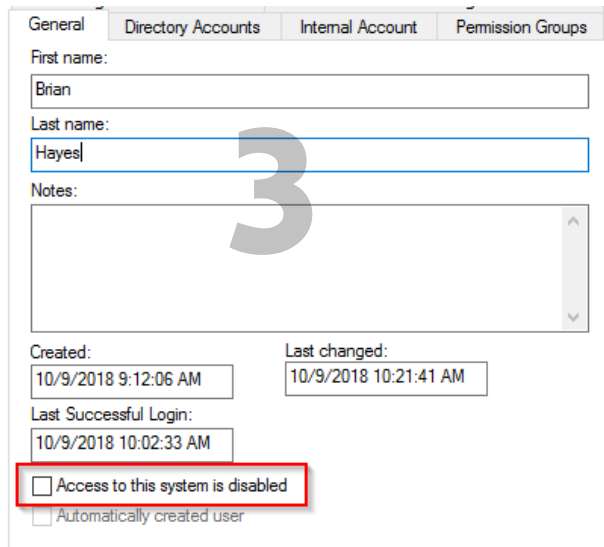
General | Directory Accounts | Internal Account | Permission Groups

First name:

Brian

Last name:

Hayes

3

Notes:

Created:

10/9/2018 9:12:06 AM

Last changed:

10/9/2018 10:21:41 AM

Last Successful Login:

10/9/2018 10:02:33 AM

Access to this system is disabled

Automatically created user